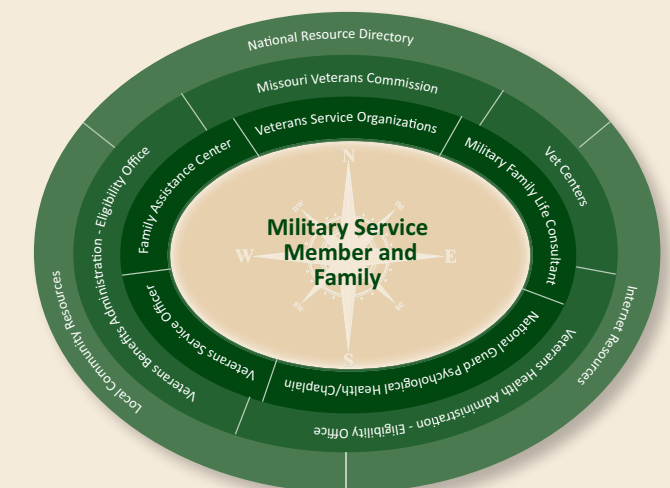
National Resource Directory

Missouri Veterans Commission

Veterans Service Organizations

Family Assistance Center

Military Family Life Consultant

Vet Centers

Veterans Benefits Administration - Eligibility Office

Local Community Resources

Internet Resources

N

W

E

S

Military Service Member and Family

Veterans Service Officer

National Guard Psychological Health/Chaplain

Veterans Health Administration - Eligibility Office